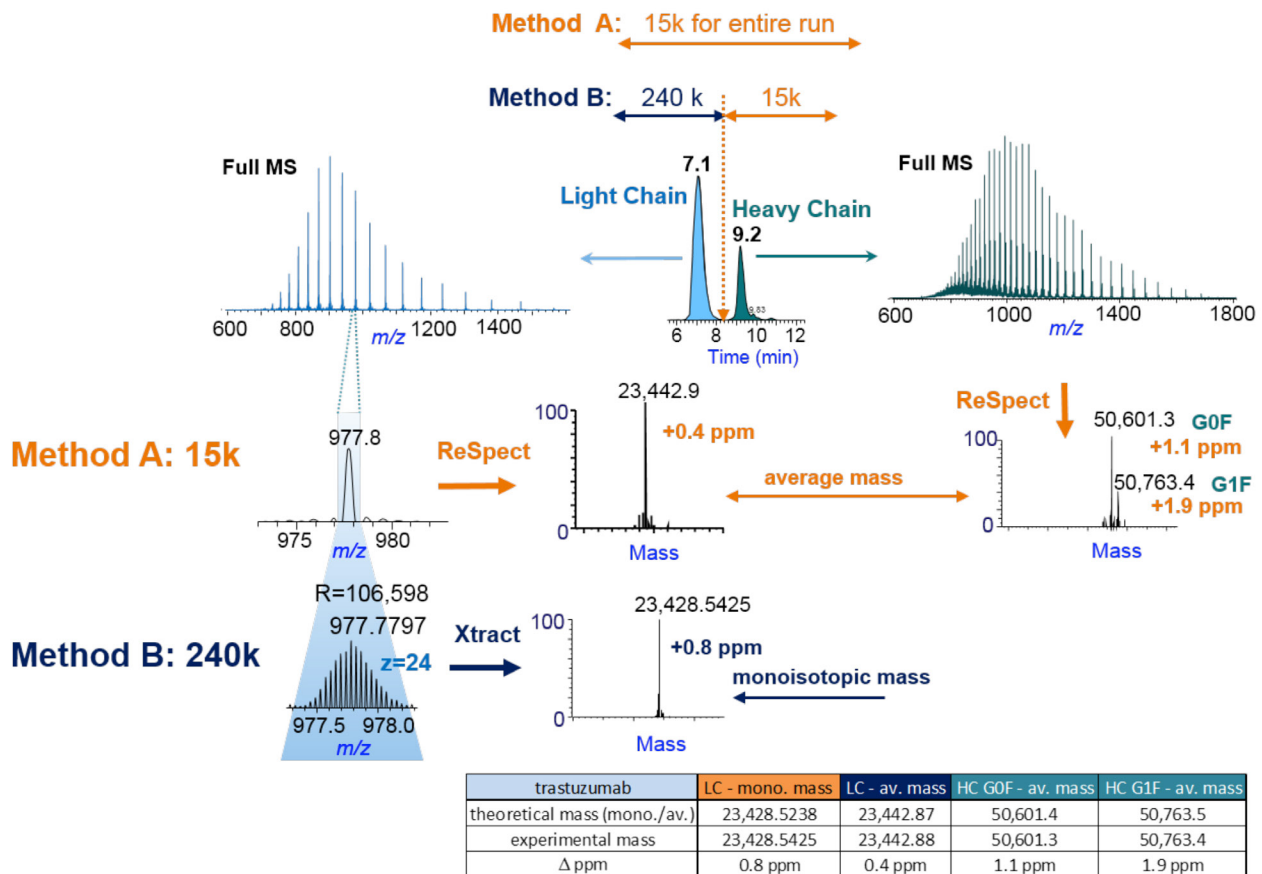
Method A: 15k for entire run

Method B: 240 k 15k

Full MS

600 800 $m/z$ 1200 1400

7.1

Light Chain

Heavy Chain

9.2

9.83

6 8 10 12

Time (min)

Full MS

600 1000 $m/z$ 1400 1800

Method A: 15k

977.8

975 $m/z$ 980

ReSpect

100

0

23,442.9

+0.4 ppm

Mass

average mass

ReSpect

100

0

50,601.3

G0F

+1.1 ppm

50,763.4

G1F

+1.9 ppm

Mass

Method B: 240k

R=106,598

977.7797

z=24

977.5 978.0

$m/z$

Xtract

100

0

23,428.5425

+0.8 ppm

monoisotopic mass

Mass

| trastuzumab | LC - mono. mass | LC - av. mass | HC G0F - av. mass | HC G1F - av. mass |
|---|---|---|---|---|
| theoretical mass (mono./av.) | 23,428.5238 | 23,442.87 | 50,601.4 | 50,763.5 |
| experimental mass | 23,428.5425 | 23,442.88 | 50,601.3 | 50,763.4 |
| Δ ppm | 0.8 ppm | 0.4 ppm | 1.1 ppm | 1.9 ppm |